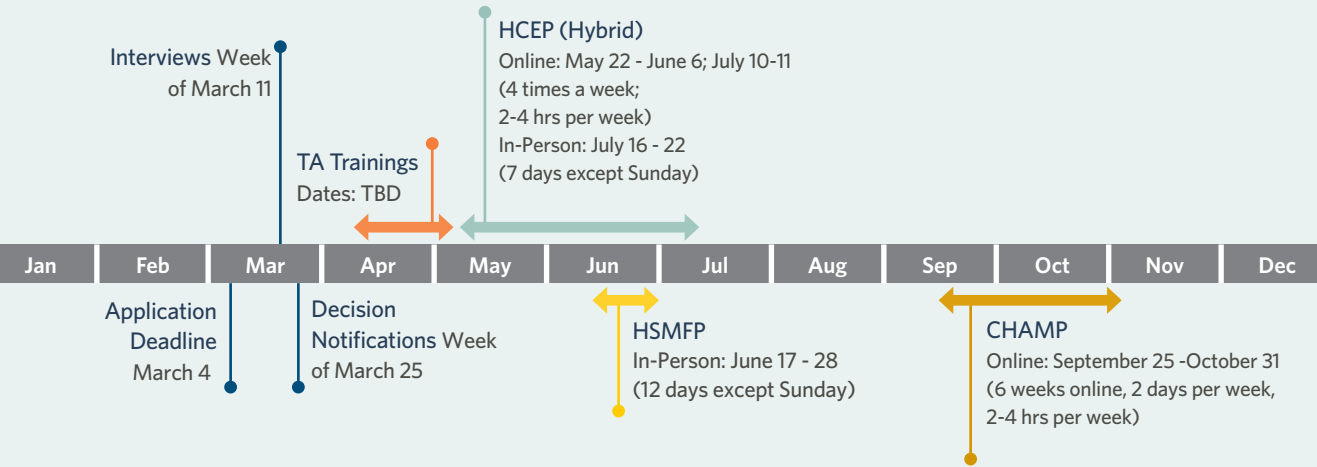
HCEP (Hybrid)
Online: May 22 - June 6; July 10-11
(4 times a week;
2-4 hrs per week)
In-Person: July 16 - 22
(7 days except Sunday)

Interviews Week of March 11

TA Trainings
Dates: TBD

| Jan | Feb | Mar | Apr | May | Jun | Jul | Aug | Sep | Oct | Nov | Dec |
|---|---|---|---|---|---|---|---|---|---|---|---|

Application Deadline March 4

Decision Notifications Week of March 25

HSMFP
In-Person: June 17 - 28
(12 days except Sunday)

CHAMP
Online: September 25 -October 31
(6 weeks online, 2 days per week,
2-4 hrs per week)